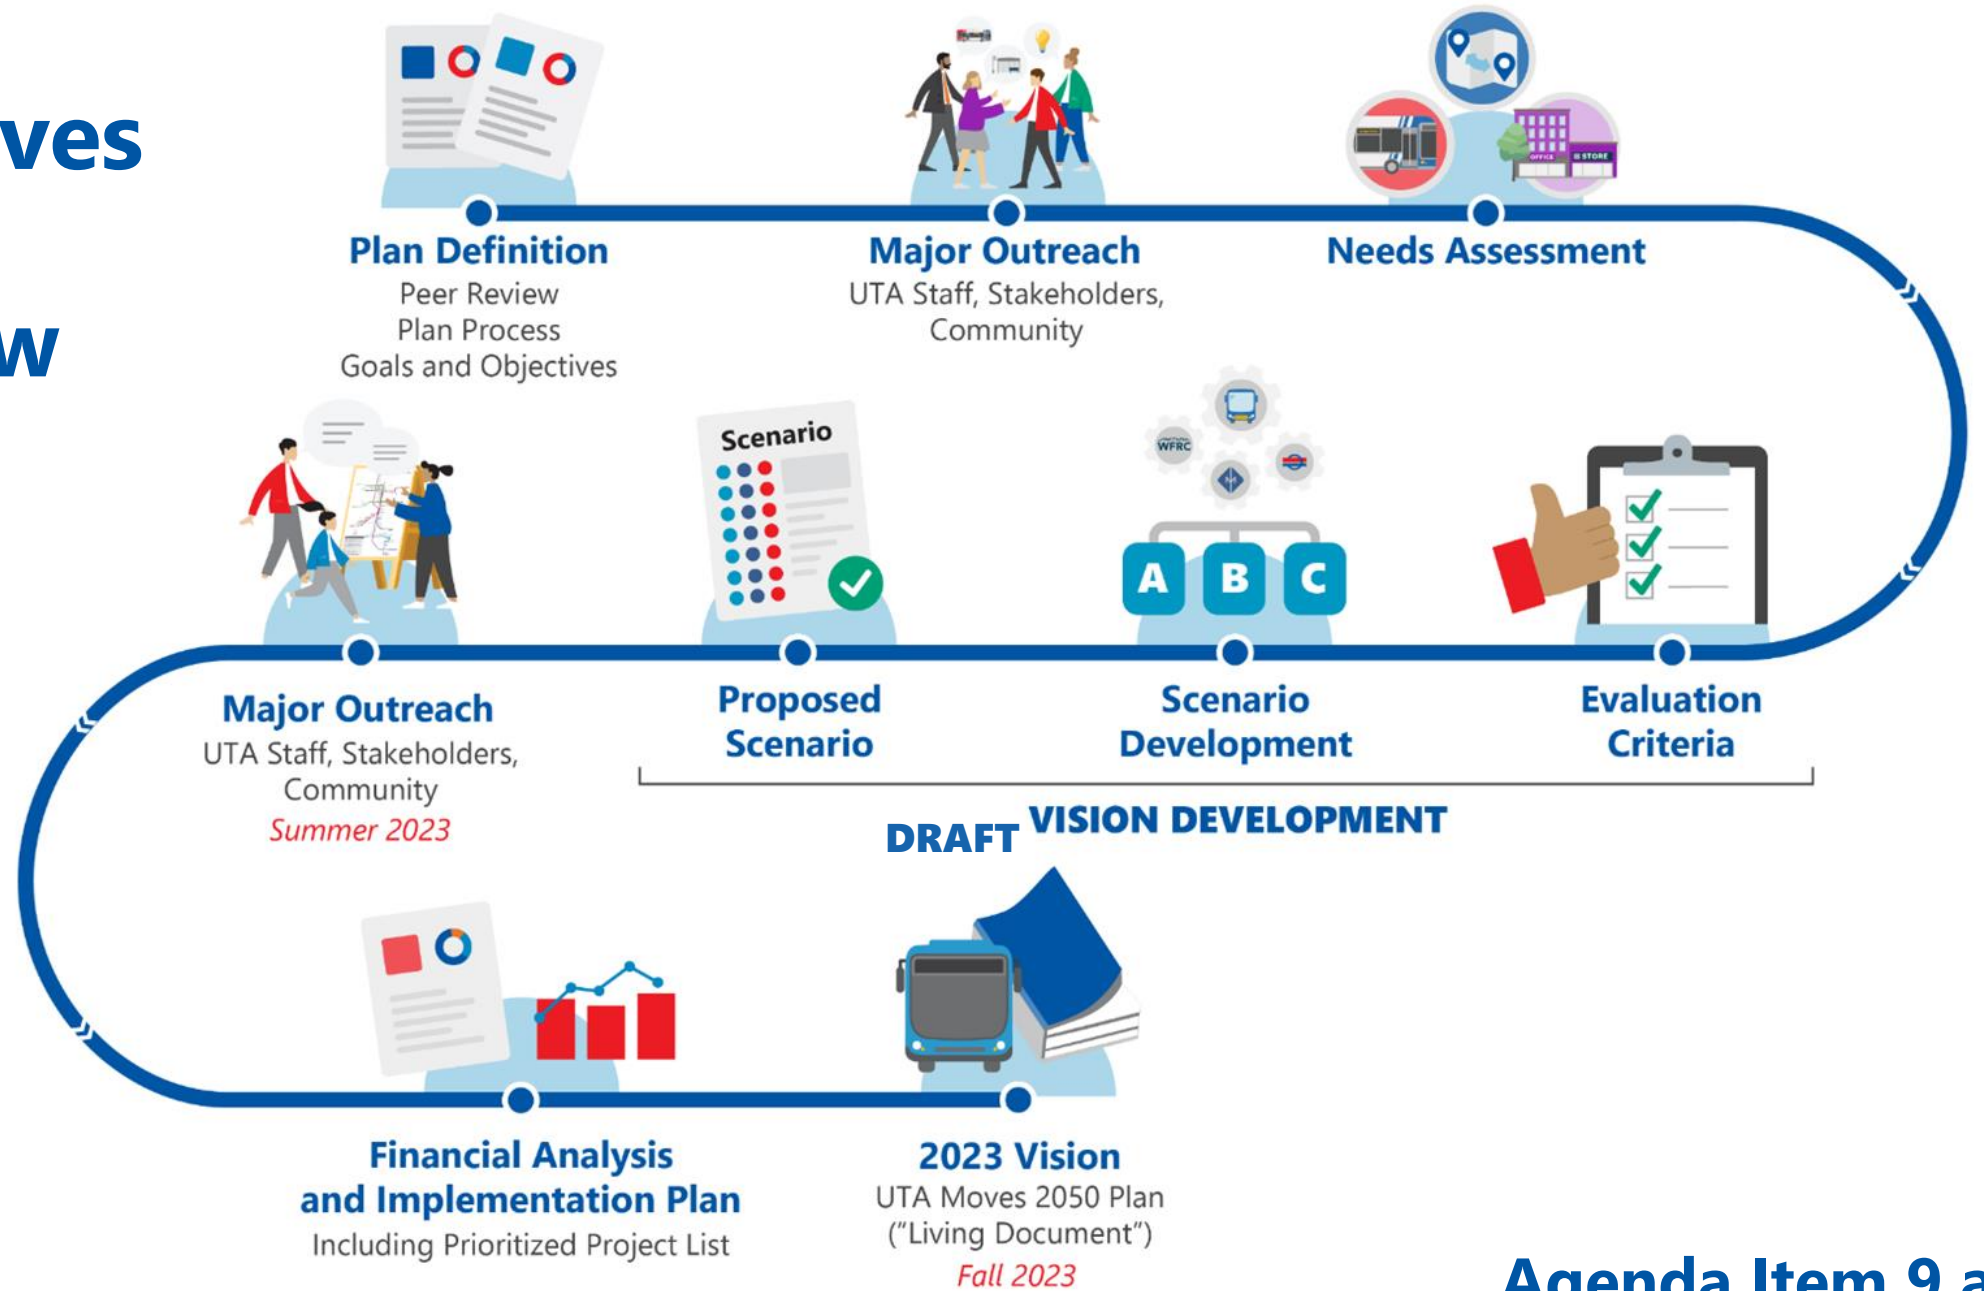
ves

w

Plan Definition
Peer Review
Plan Process
Goals and Objectives

Major Outreach
UTA Staff, Stakeholders, Community

Needs Assessment

OFFICE STORE

Scenario

WFRC

A B C

Major Outreach
UTA Staff, Stakeholders, Community
Summer 2023

Proposed Scenario

Scenario Development

Evaluation Criteria

DRAFT VISION DEVELOPMENT

Financial Analysis and Implementation Plan
Including Prioritized Project List

2023 Vision
UTA Moves 2050 Plan
("Living Document")
Fall 2023

Agenda Item 9 a